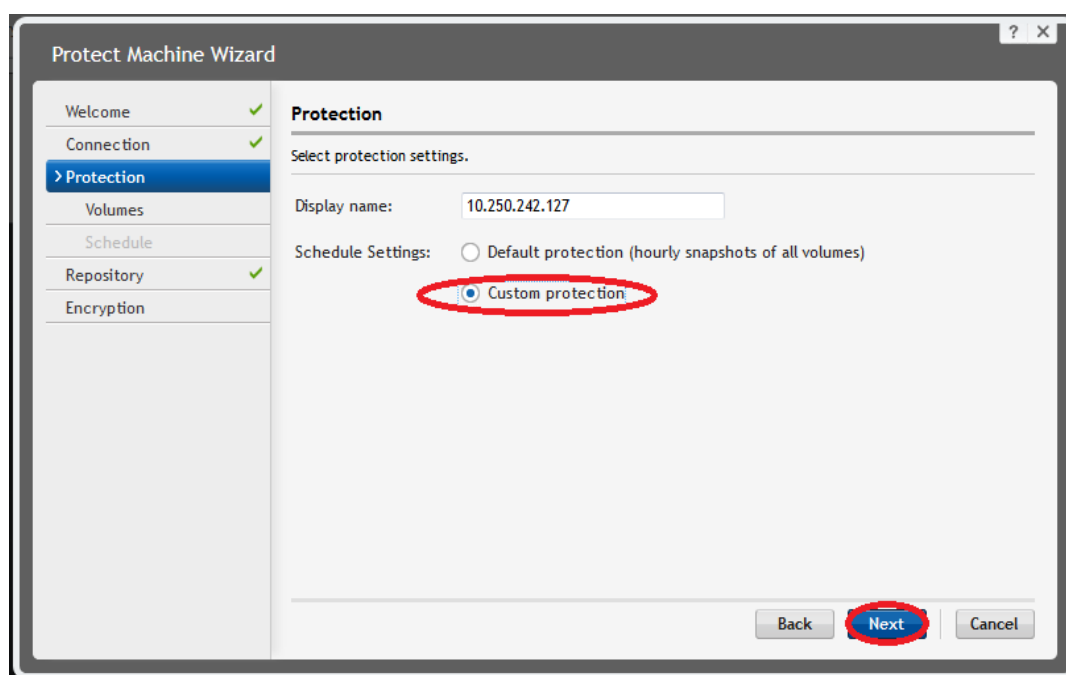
Protect Machine Wizard

? X

Welcome
Connection
Protection
Volumes
Schedule
Repository
Encryption

Protection

Select protection settings.

Display name: 10.250.242.127

Schedule Settings: Default protection (hourly snapshots of all volumes)

Custom protection

Back Next Cancel